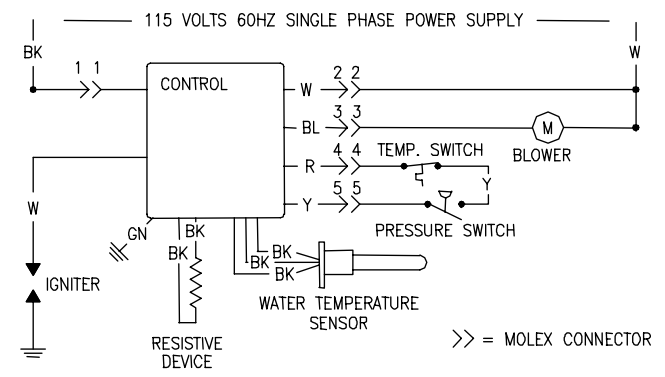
115 VOLTS 60HZ SINGLE PHASE POWER SUPPLY

BK

W

1 1

CONTROL

W

2 2

BL

3 3

M

BLOWER

R

4 4

TEMP. SWITCH

Y

5 5

Y

PRESSURE SWITCH

W

GN

BK

BK

BK

BK

BK

IGNITER

WATER TEMPERATURE SENSOR

RESISTIVE DEVICE

>> = MOLEX CONNECTOR